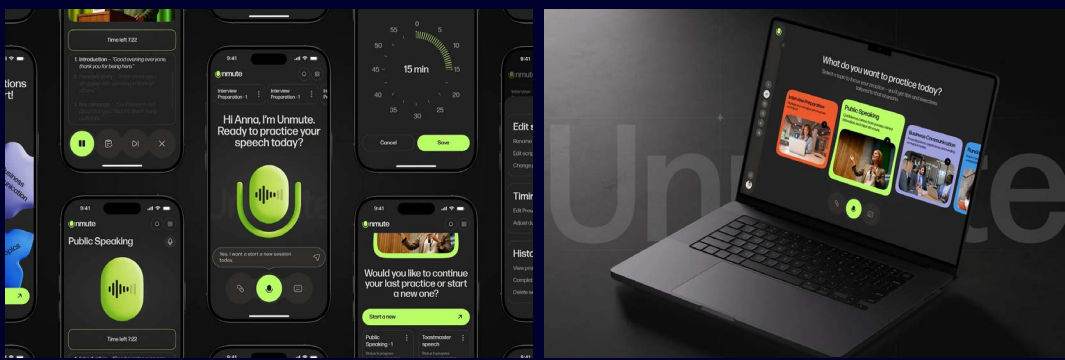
tions rt!

Time left 7:22

1. Introduction – "Good evening everyone, thank you for being here."

9:41

nmute

Interview Preparation -1

Interview Preparation -1

Hi Anna, I'm Unmute. Ready to practice your speech today?

Yes, I want a start a new session today.

55 0 5 10 15 20 25 30 35 40 45 50

15 min

Cancel

Save

9:41

Edit s

Timi

Histo

9:41

nmute

Public Speaking

Time left 7:22

9:41

nmute

Would you like to continue your last practice or start a new one?

Start a new

Public Speaking -1

Toastmaster speech

What do you want to practice today?

Interview Preparation

Public Speaking

Business Communication

Unmute